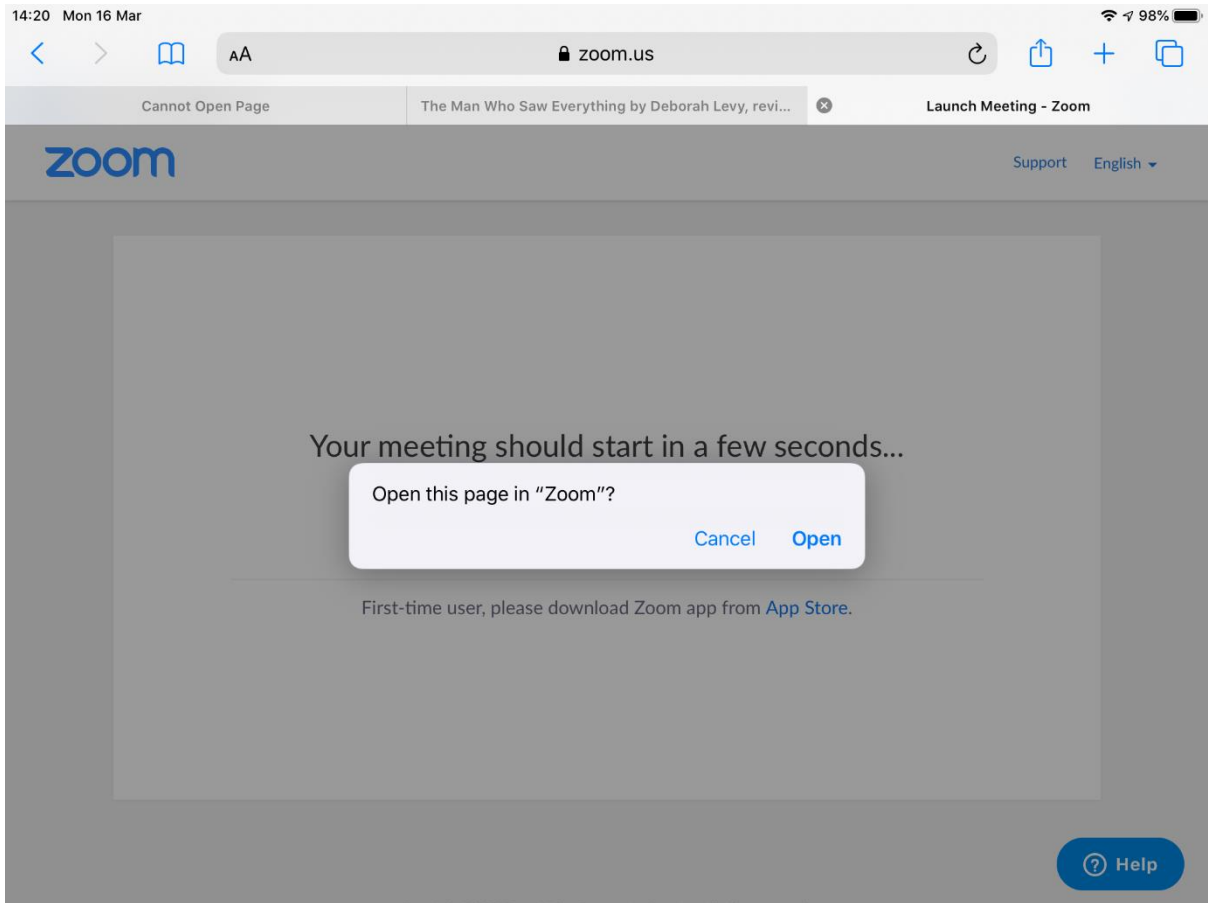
14:20 Mon 16 Mar

98%

AA

zoom.us

Cannot Open Page

The Man Who Saw Everything by Deborah Levy, revi...

Launch Meeting - Zoom

zoom

Support English

Your meeting should start in a few seconds...

Open this page in "Zoom"?

Cancel Open

First-time user, please download Zoom app from App Store.

Help